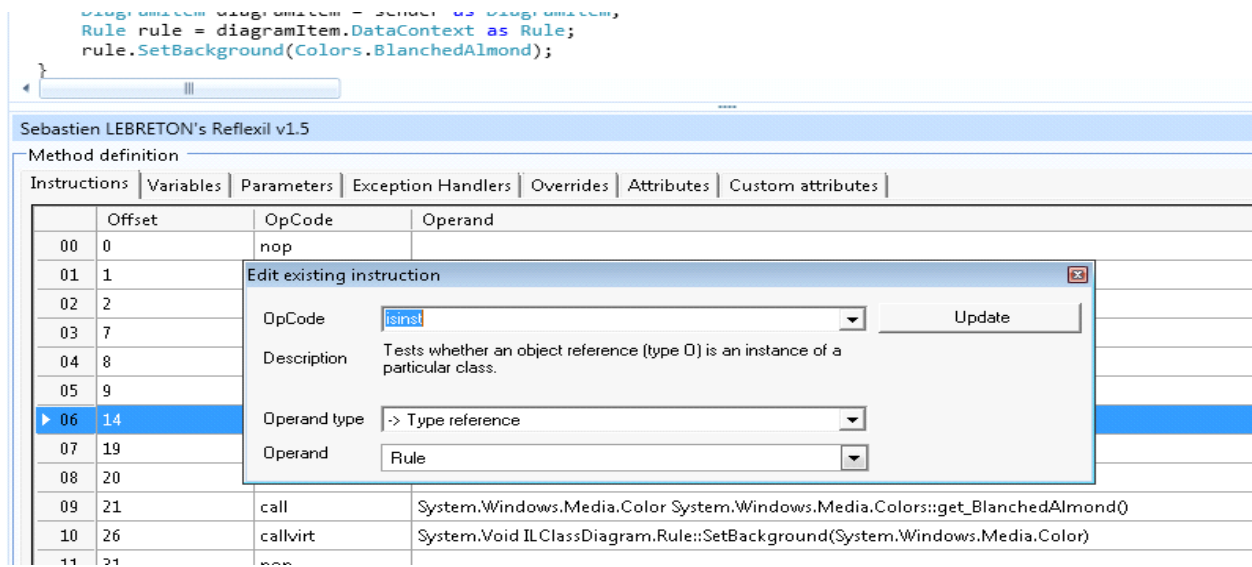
DiagramItem diagramItem = sender as DiagramItem;
Rule rule = diagramItem.DataContext as Rule;
rule.SetBackground(Colors.BlanchedAlmond);
}

Sebastien LEBRETON's Reflexil v1.5

Method definition

Instructions | Variables | Parameters | Exception Handlers | Overrides | Attributes | Custom attributes

| | Offset | OpCode | Operand |
|---|---|---|---|
| 00 | 0 | nop | |
| 01 | 1 | | |
| 02 | 2 | | |
| 03 | 7 | | |
| 04 | 8 | | |
| 05 | 9 | | |
| 06 | 14 | | |
| 07 | 19 | | |
| 08 | 20 | | |
| 09 | 21 | call | System.Windows.Media.Color System.Windows.Media.Colors::get_BlanchedAlmond() |
| 10 | 26 | callvirt | System.Void ILClassDiagram.Rule::SetBackground(System.Windows.Media.Color) |
| 11 | 31 | nop | |

Edit existing instruction

OpCode isinst

Update

Description Tests whether an object reference (type O) is an instance of a particular class.

Operand type -> Type reference

Operand Rule